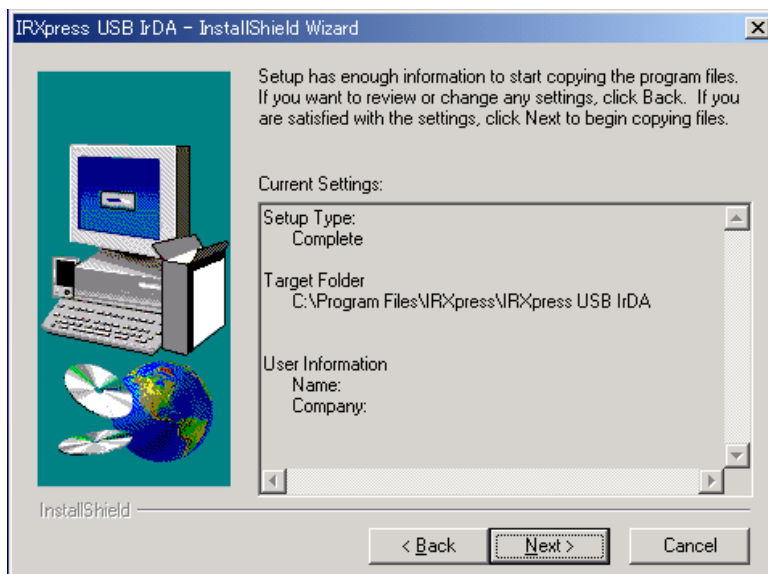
IRXpress USB IrDA - InstallShield Wizard

Setup has enough information to start copying the program files. If you want to review or change any settings, click Back. If you are satisfied with the settings, click Next to begin copying files.

Current Settings:

Setup Type:
Complete

Target Folder
C:\Program Files\IRXpress\IRXpress USB IrDA

User Information
Name:
Company:

InstallShield

< Back
Next >
Cancel